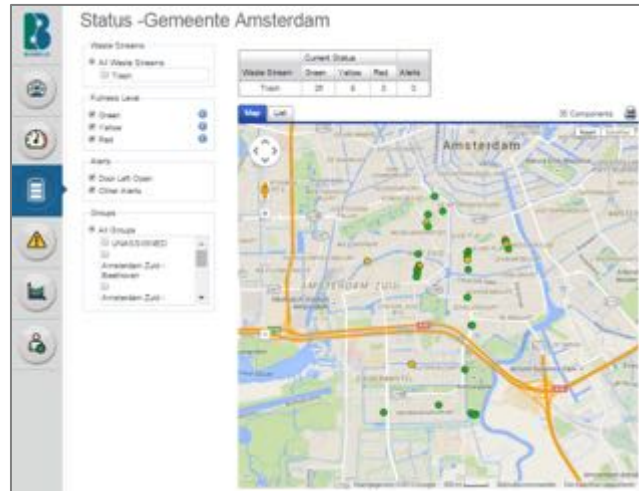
Status -Gemeente Amsterdam

Waste Streams
All Waste Streams
Trash

Fullness Level
Green
Yellow
Red

Alerts
Door Left Open
Other Alerts

Groups
All Groups
UNASSIGNED
Amsterdam Zuid - Beethoven
Amsterdam Zuid -

| | Current Status | | | |
|---|---|---|---|---|
| Waste Stream | Green | Yellow | Red | Alerts |
| Trash | 25 | 6 | 0 | 0 |

Map List
Components

Amsterdam
AMSTERDAM ZUID